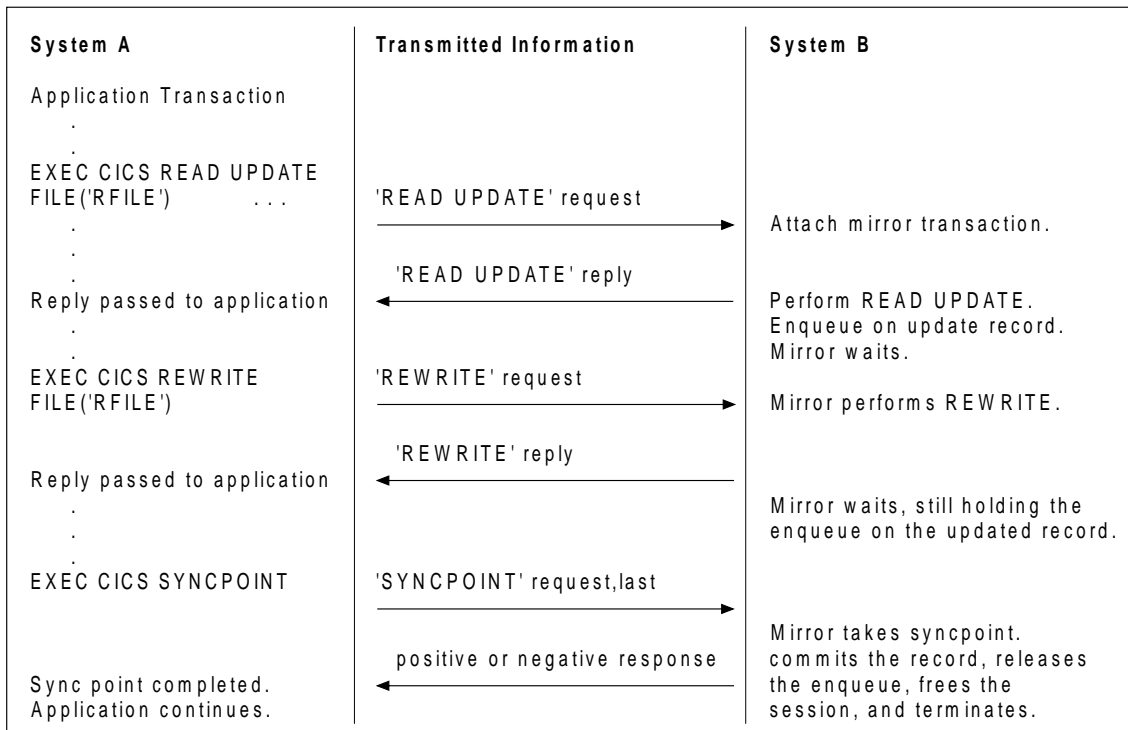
System A

Application Transaction
.
.
EXEC CICS READ UPDATE FILE('RFILE') . . .
.
.
.
Reply passed to application
.
.
EXEC CICS REWRITE FILE('RFILE')

Reply passed to application
.
.
.
EXEC CICS SYNCPOINT

Sync point completed.
Application continues.

Transmitted Information

'READ UPDATE' request

'READ UPDATE' reply

'REWRITE' request

'REWRITE' reply

'SYNCPOINT' request,last

positive or negative response

System B

Attach mirror transaction.

Perform READ UPDATE.
Enqueue on update record.
Mirror waits.

Mirror performs REWRITE.

Mirror waits, still holding the enqueue on the updated record.

Mirror takes syncpoint.
commits the record, releases the enqueue, frees the session, and terminates.